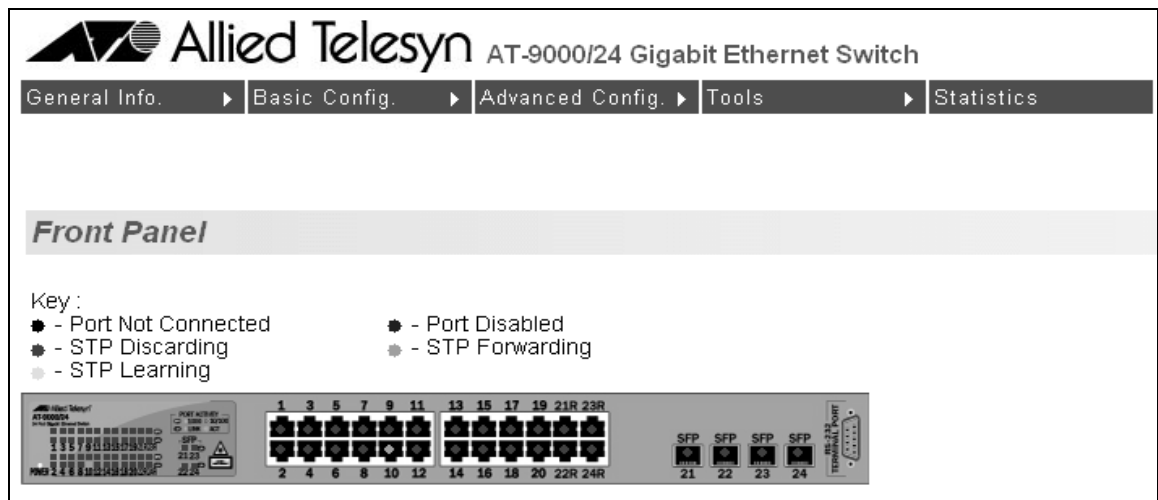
Allied Telesyn AT-9000/24 Gigabit Ethernet Switch

General Info. ▸ Basic Config. ▸ Advanced Config. ▸ Tools ▸ Statistics

Front Panel

Key :
- Port Not Connected
- Port Disabled
- STP Discarding
- STP Forwarding
- STP Learning

1 3 5 7 9 11 13 15 17 19 21R 23R

2 4 6 8 10 12 14 16 18 20 22R 24R

SFP SFP SFP SFP
21 22 23 24

RS-232 TERMINAL PORT

POWER